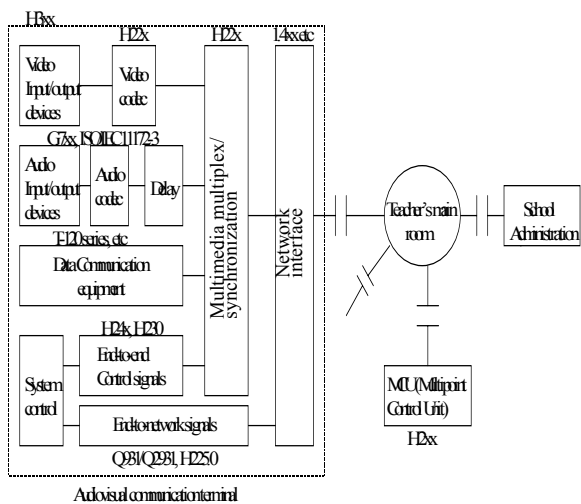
H.3xx

H.26x

H.22x

I.4xx etc

Video Input/output devices

Video codec

G.7xx, ISO/IEC 11172-3

Audio Input/output devices

Audio codec

Delay

Multimedia multiplex/ synchronization

Network interface

T.120 series, etc

Data Communication equipment

H.24x, H.230

End-to-end Control signals

System control

End-to-network signals

Q.931/Q.2931, H.225.0

Audiovisual communication terminal

Teacher's main room

School Administration

MCU (Multipoint Control Unit)

H.2xx